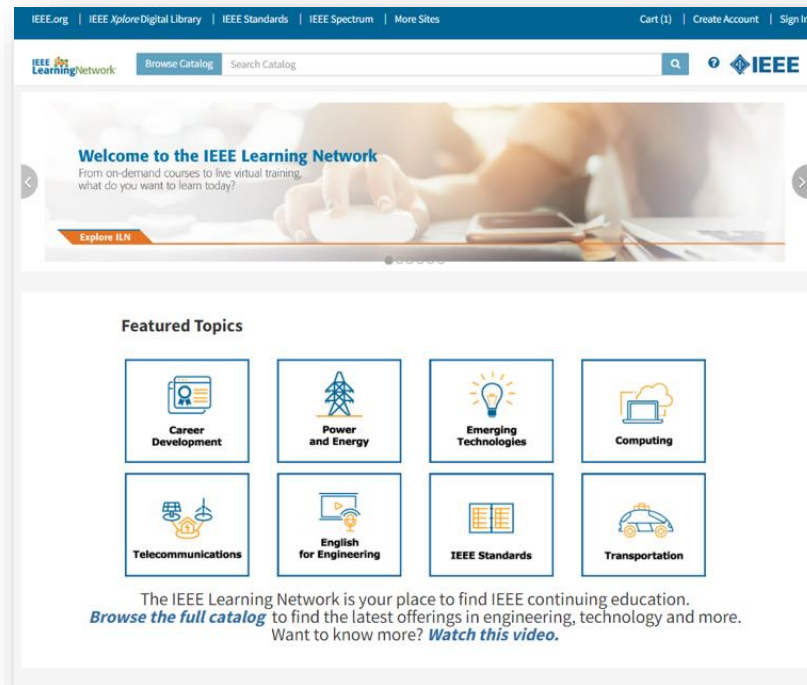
IEEE.org | IEEE Xplore Digital Library | IEEE Standards | IEEE Spectrum | More Sites

Cart (1) | Create Account | Sign In

IEEE LearningNetwork

Browse Catalog

Search Catalog

IEEE

Welcome to the IEEE Learning Network

From on-demand courses to live virtual training, what do you want to learn today?

Explore ILN

Featured Topics

Career Development

Power and Energy

Emerging Technologies

Computing

Telecommunications

English for Engineering

IEEE Standards

Transportation

The IEEE Learning Network is your place to find IEEE continuing education. Browse the full catalog to find the latest offerings in engineering, technology and more. Want to know more? Watch this video.